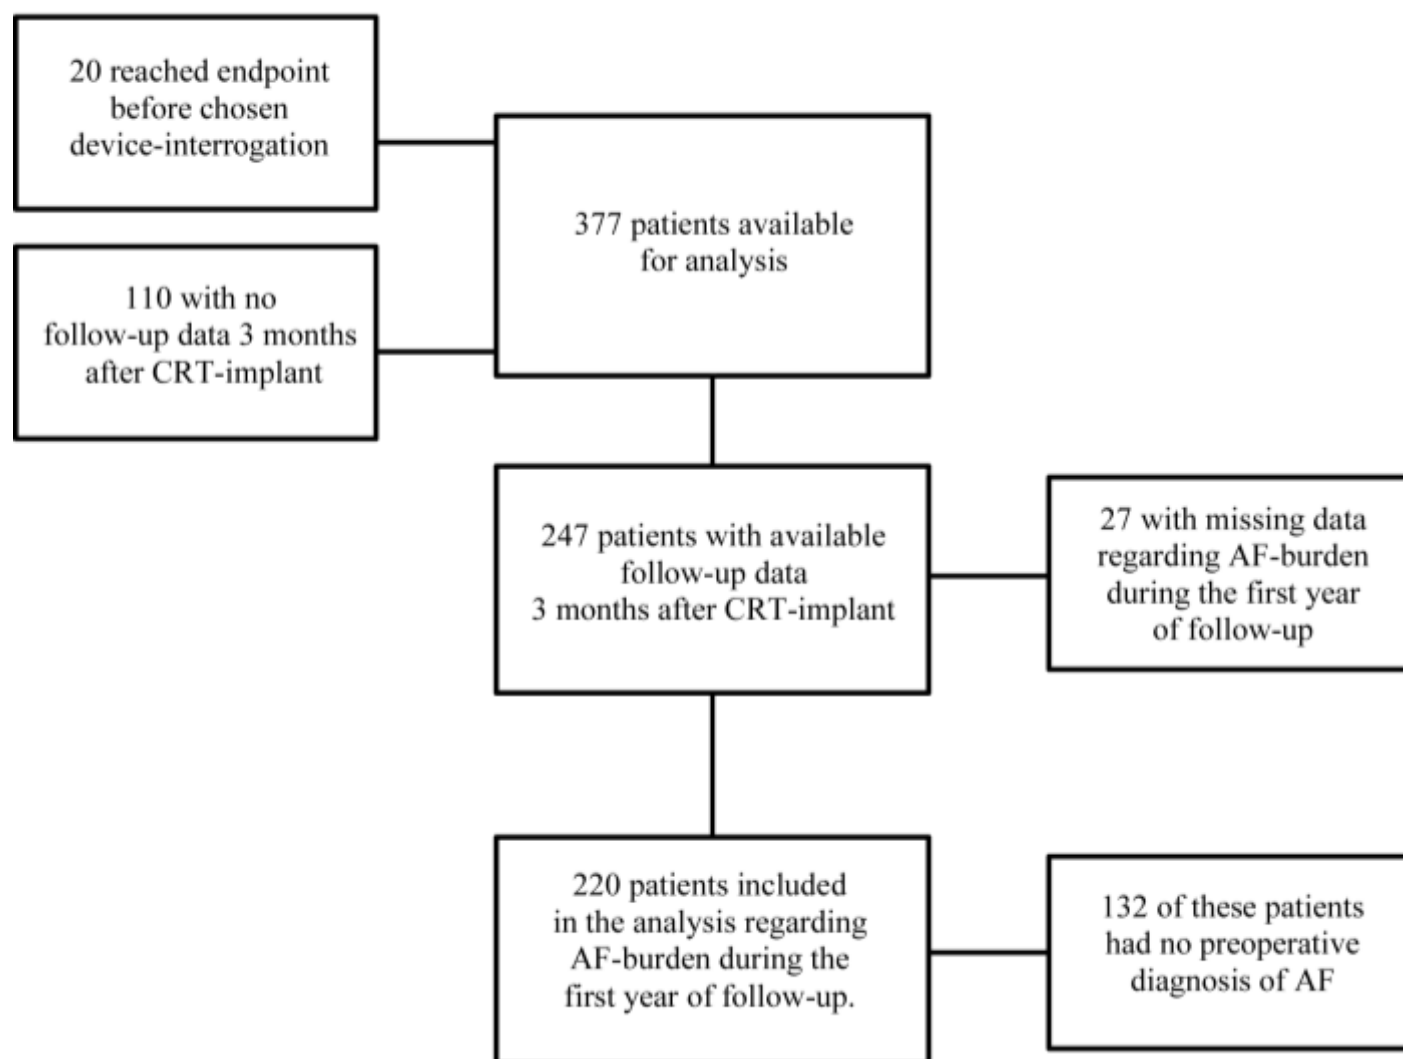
20 reached endpoint before chosen device-interrogation

110 with no follow-up data 3 months after CRT-implant

377 patients available for analysis

247 patients with available follow-up data 3 months after CRT-implant

27 with missing data regarding AF-burden during the first year of follow-up

220 patients included in the analysis regarding AF-burden during the first year of follow-up.

132 of these patients had no preoperative diagnosis of AF